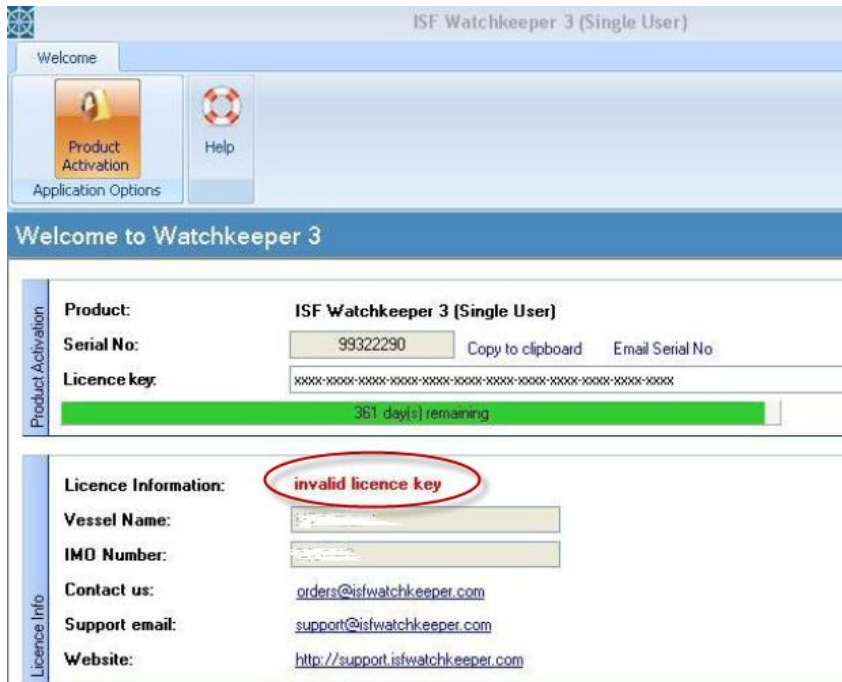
ISF Watchkeeper 3 (Single User)

Welcome

Product Activation

Help

Application Options

Welcome to Watchkeeper 3

Product Activation

Product: ISF Watchkeeper 3 (Single User)

Serial No: 99322290 Copy to clipboard Email Serial No

Licence key: xxxx-xxxx-xxxx-xxxx-xxxx-xxxx-xxxx-xxxx-xxxx-xxxx-xxxx-xxxx

361 day(s) remaining

Licence Info

Licence Information: invalid licence key

Vessel Name: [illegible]

IMO Number: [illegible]

Contact us: orders@isfwatchkeeper.com

Support email: support@isfwatchkeeper.com

Website: http://support.isfwatchkeeper.com